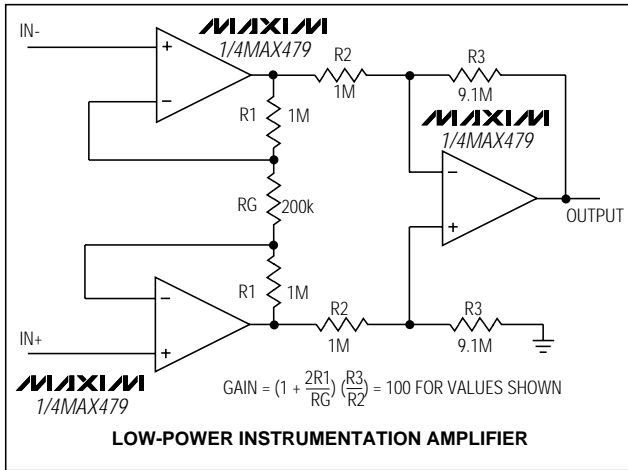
IN-

MAXIM
1/4MAX479

+

−

R2
1M

R3
9.1M

R1
1M

MAXIM
1/4MAX479

−

+

RG
200k

OUTPUT

R1
1M

−

+

IN+

R2
1M

R3
9.1M

MAXIM
1/4MAX479

GAIN = $(1 + \frac{2R1}{RG})(\frac{R3}{R2})$ = 100 FOR VALUES SHOWN

LOW-POWER INSTRUMENTATION AMPLIFIER